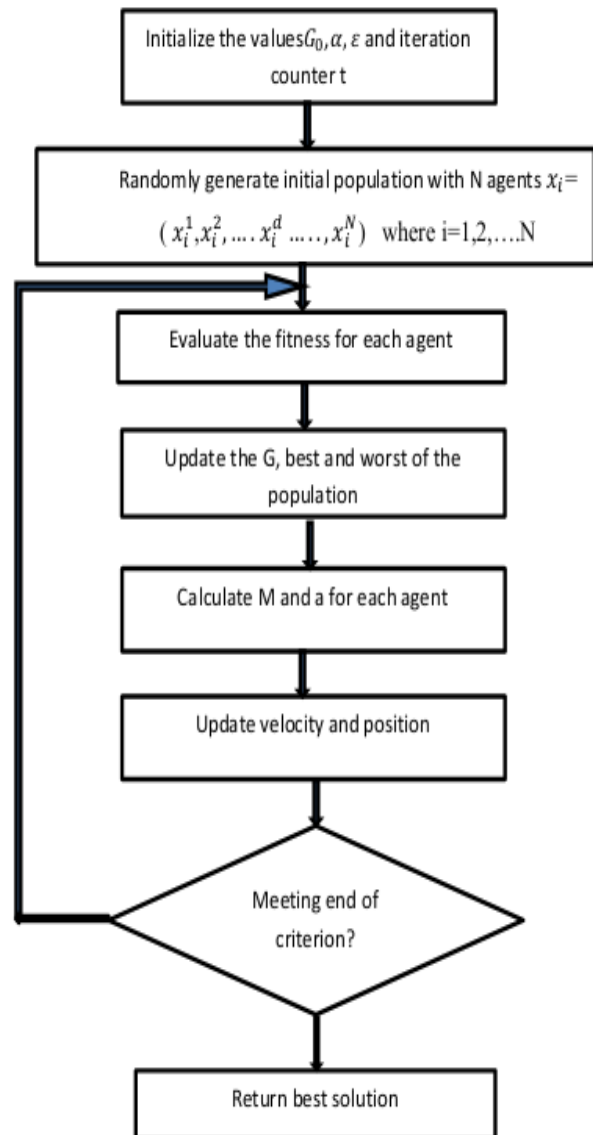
Initialize the values$G_0, \alpha, \varepsilon$ and iteration counter t

Randomly generate initial population with N agents $x_i$= ( $x_i^1, x_i^2, \ldots. x_i^d \ldots.., x_i^N$) where i=1,2,….N

Evaluate the fitness for each agent

Update the G, best and worst of the population

Calculate M and a for each agent

Update velocity and position

Meeting end of criterion?

Return best solution